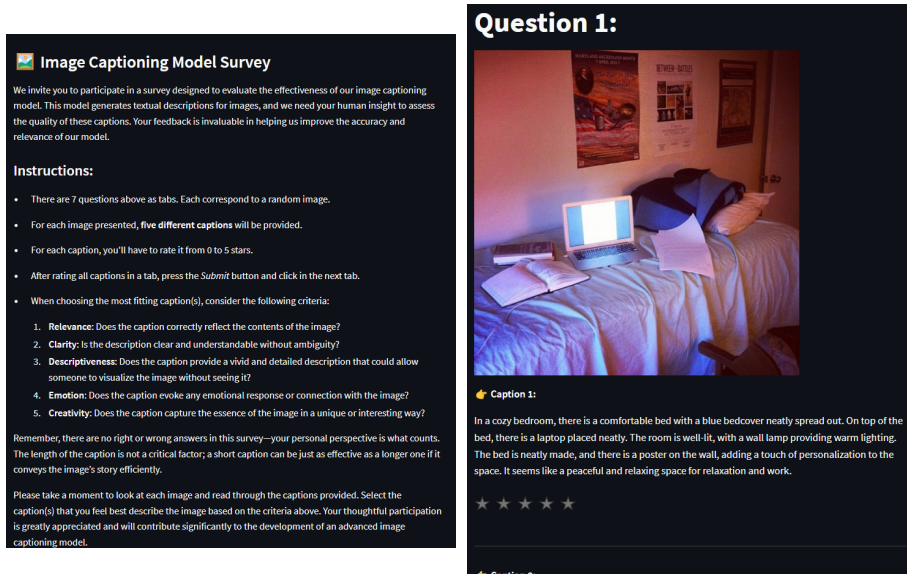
🖼️ Image Captioning Model Survey

We invite you to participate in a survey designed to evaluate the effectiveness of our image captioning model. This model generates textual descriptions for images, and we need your human insight to assess the quality of these captions. Your feedback is invaluable in helping us improve the accuracy and relevance of our model.

Instructions:

- There are 7 questions above as tabs. Each correspond to a random image.
- For each image presented, **five different captions** will be provided.
- For each caption, you'll have to rate it from 0 to 5 stars.
- After rating all captions in a tab, press the *Submit* button and click in the next tab.
- When choosing the most fitting caption(s), consider the following criteria:

1. **Relevance**: Does the caption correctly reflect the contents of the image?
2. **Clarity**: Is the description clear and understandable without ambiguity?
3. **Descriptiveness**: Does the caption provide a vivid and detailed description that could allow someone to visualize the image without seeing it?
4. **Emotion**: Does the caption evoke any emotional response or connection with the image?
5. **Creativity**: Does the caption capture the essence of the image in a unique or interesting way?

Remember, there are no right or wrong answers in this survey—your personal perspective is what counts. The length of the caption is not a critical factor; a short caption can be just as effective as a longer one if it conveys the image's story efficiently.

Please take a moment to look at each image and read through the captions provided. Select the caption(s) that you feel best describe the image based on the criteria above. Your thoughtful participation is greatly appreciated and will contribute significantly to the development of an advanced image captioning model.

Question 1:

BETWEEN BATTLES

👉 Caption 1:

In a cozy bedroom, there is a comfortable bed with a blue bedcover neatly spread out. On top of the bed, there is a laptop placed neatly. The room is well-lit, with a wall lamp providing warm lighting. The bed is neatly made, and there is a poster on the wall, adding a touch of personalization to the space. It seems like a peaceful and relaxing space for relaxation and work.

★ ★ ★ ★ ★

👉 Caption 2: